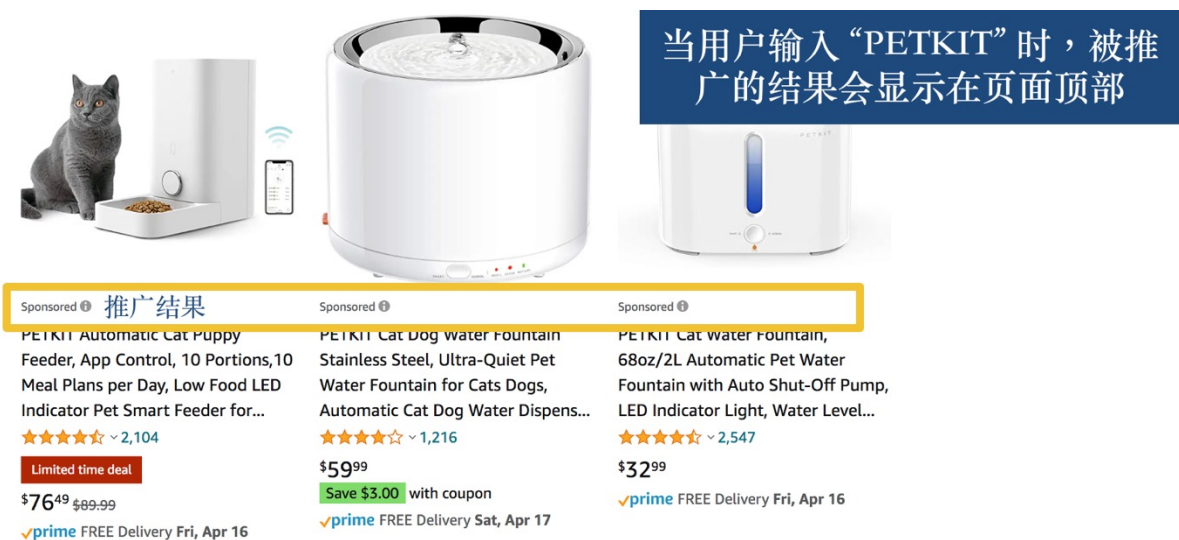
当用户输入“PETKIT”时，被推广的结果会显示在页面顶部

Sponsored 推广结果

PETKIT Automatic Cat Puppy Feeder, App Control, 10 Portions,10 Meal Plans per Day, Low Food LED Indicator Pet Smart Feeder for...

2,104

Limited time deal

$76^{49}$ $89.99

prime FREE Delivery Fri, Apr 16

Sponsored

PETKIT Cat Dog Water Fountain Stainless Steel, Ultra-Quiet Pet Water Fountain for Cats Dogs, Automatic Cat Dog Water Dispens...

1,216

$59^{99}$

Save $3.00 with coupon

prime FREE Delivery Sat, Apr 17

Sponsored

PETKIT Cat Water Fountain, 68oz/2L Automatic Pet Water Fountain with Auto Shut-Off Pump, LED Indicator Light, Water Level...

2,547

$32^{99}$

prime FREE Delivery Fri, Apr 16